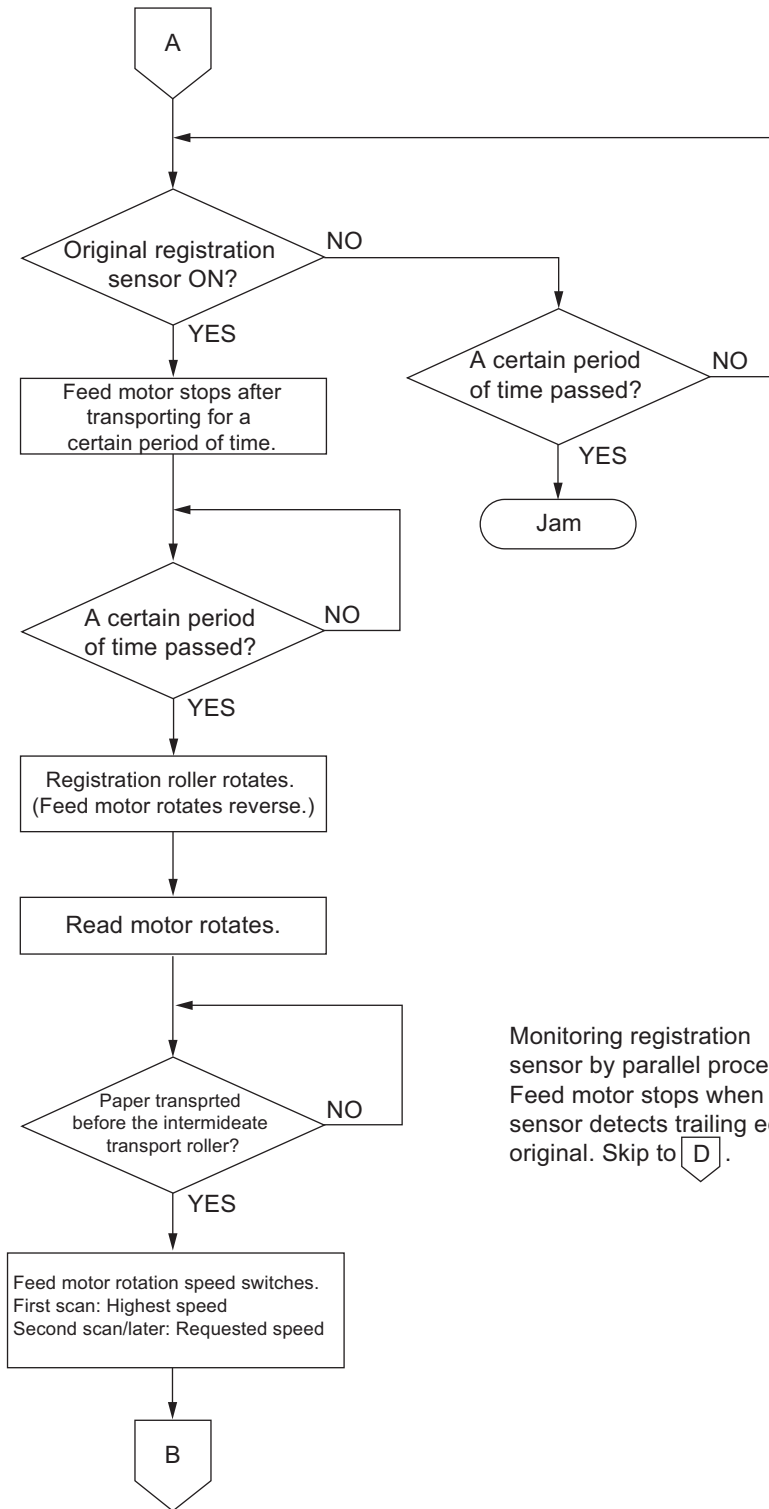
A

Original registration sensor ON?

NO

YES

A certain period of time passed?

NO

YES

Jam

Feed motor stops after transporting for a certain period of time.

A certain period of time passed?

NO

YES

Registration roller rotates. (Feed motor rotates reverse.)

Read motor rotates.

Paper transprted before the intermideate transport roller?

NO

YES

Monitoring registration sensor by parallel proce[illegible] Feed motor stops when sensor detects trailing e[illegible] original. Skip to D.

Feed motor rotation speed switches.
First scan: Highest speed
Second scan/later: Requested speed

B